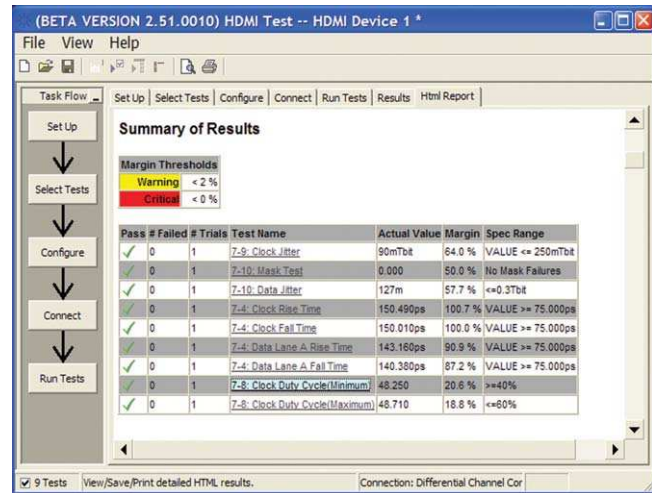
(BETA VERSION 2.51.0010) HDMI Test -- HDMI Device 1 *

File View Help

Task Flow

Set Up

Select Tests

Configure

Connect

Run Tests

Set Up | Select Tests | Configure | Connect | Run Tests | Results | Html Report

Summary of Results

| Margin Thresholds | |
|---|---|
| Warning | < 2 % |
| Critical | < 0 % |

| Pass | # Failed | # Trials | Test Name | Actual Value | Margin | Spec Range |
|---|---|---|---|---|---|---|
| ✓ | 0 | 1 | 7-9: Clock Jitter | 90mTbit | 64.0 % | VALUE <= 250mTbit |
| ✓ | 0 | 1 | 7-10: Mask Test | 0.000 | 50.0 % | No Mask Failures |
| ✓ | 0 | 1 | 7-10: Data Jitter | 127m | 57.7 % | <=0.3Tbit |
| ✓ | 0 | 1 | 7-4: Clock Rise Time | 150.490ps | 100.7 % | VALUE >= 75.000ps |
| ✓ | 0 | 1 | 7-4: Clock Fall Time | 150.010ps | 100.0 % | VALUE >= 75.000ps |
| ✓ | 0 | 1 | 7-4: Data Lane A Rise Time | 143.160ps | 90.9 % | VALUE >= 75.000ps |
| ✓ | 0 | 1 | 7-4: Data Lane A Fall Time | 140.380ps | 87.2 % | VALUE >= 75.000ps |
| ✓ | 0 | 1 | 7-8: Clock Duty Cycle(Minimum) | 48.250 | 20.6 % | >=40% |
| ✓ | 0 | 1 | 7-8: Clock Duty Cycle(Maximum) | 48.710 | 18.8 % | <=60% |

9 Tests | View/Save/Print detailed HTML results. | Connection: Differential Channel Cor